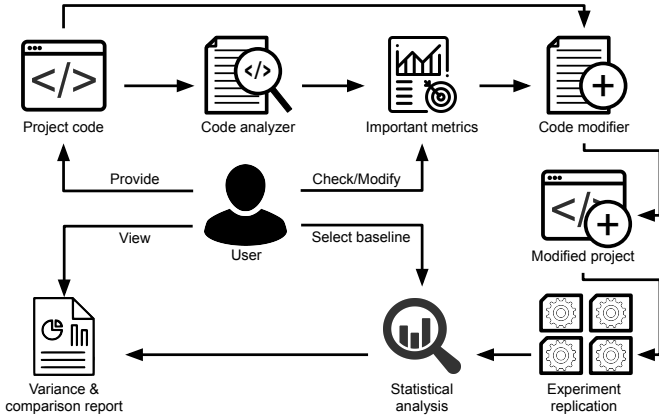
Project code

Code analyzer

Important metrics

Code modifier

Provide

Check/Modify

User

View

Select baseline

Modified project

Variance & comparison report

Statistical analysis

Experiment replication